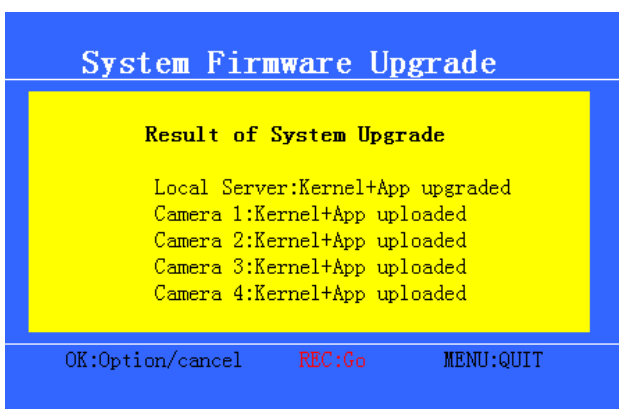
System Firmware Upgrade

Result of System Upgrade

Local Server:Kernel+App upgraded
Camera 1:Kernel+App uploaded
Camera 2:Kernel+App uploaded
Camera 3:Kernel+App uploaded
Camera 4:Kernel+App uploaded

OK:Option/cancel REC:Go MENU:QUIT